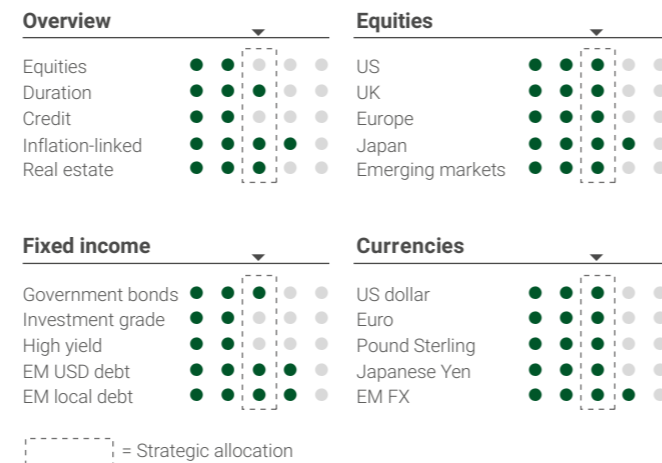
Overview

Equities
Duration
Credit
Inflation-linked
Real estate

Equities

US
UK
Europe
Japan
Emerging markets

Fixed income

Government bonds
Investment grade
High yield
EM USD debt
EM local debt

Currencies

US dollar
Euro
Pound Sterling
Japanese Yen
EM FX

= Strategic allocation